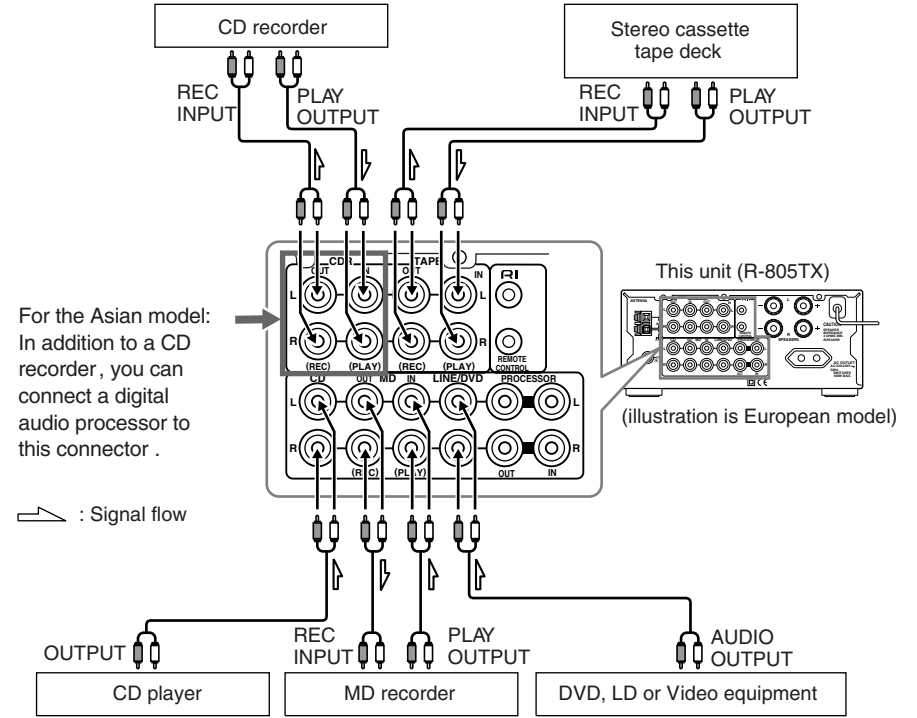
CD recorder

REC INPUT

PLAY OUTPUT

Stereo cassette tape deck

REC INPUT

PLAY OUTPUT

CDR
OUT IN
L
R
(REC) (PLAY)

TAPE
OUT IN
L
R
(REC) (PLAY)

RI

REMOTE CONTROL

CD
L
R

OUT MD IN
(REC) (PLAY)

LINE/DVD

PROCESSOR
L
R
OUT IN

This unit (R-805TX)

(illustration is European model)

For the Asian model: In addition to a CD recorder, you can connect a digital audio processor to this connector .

: Signal flow

OUTPUT

REC INPUT

PLAY OUTPUT

AUDIO OUTPUT

CD player

MD recorder

DVD, LD or Video equipment